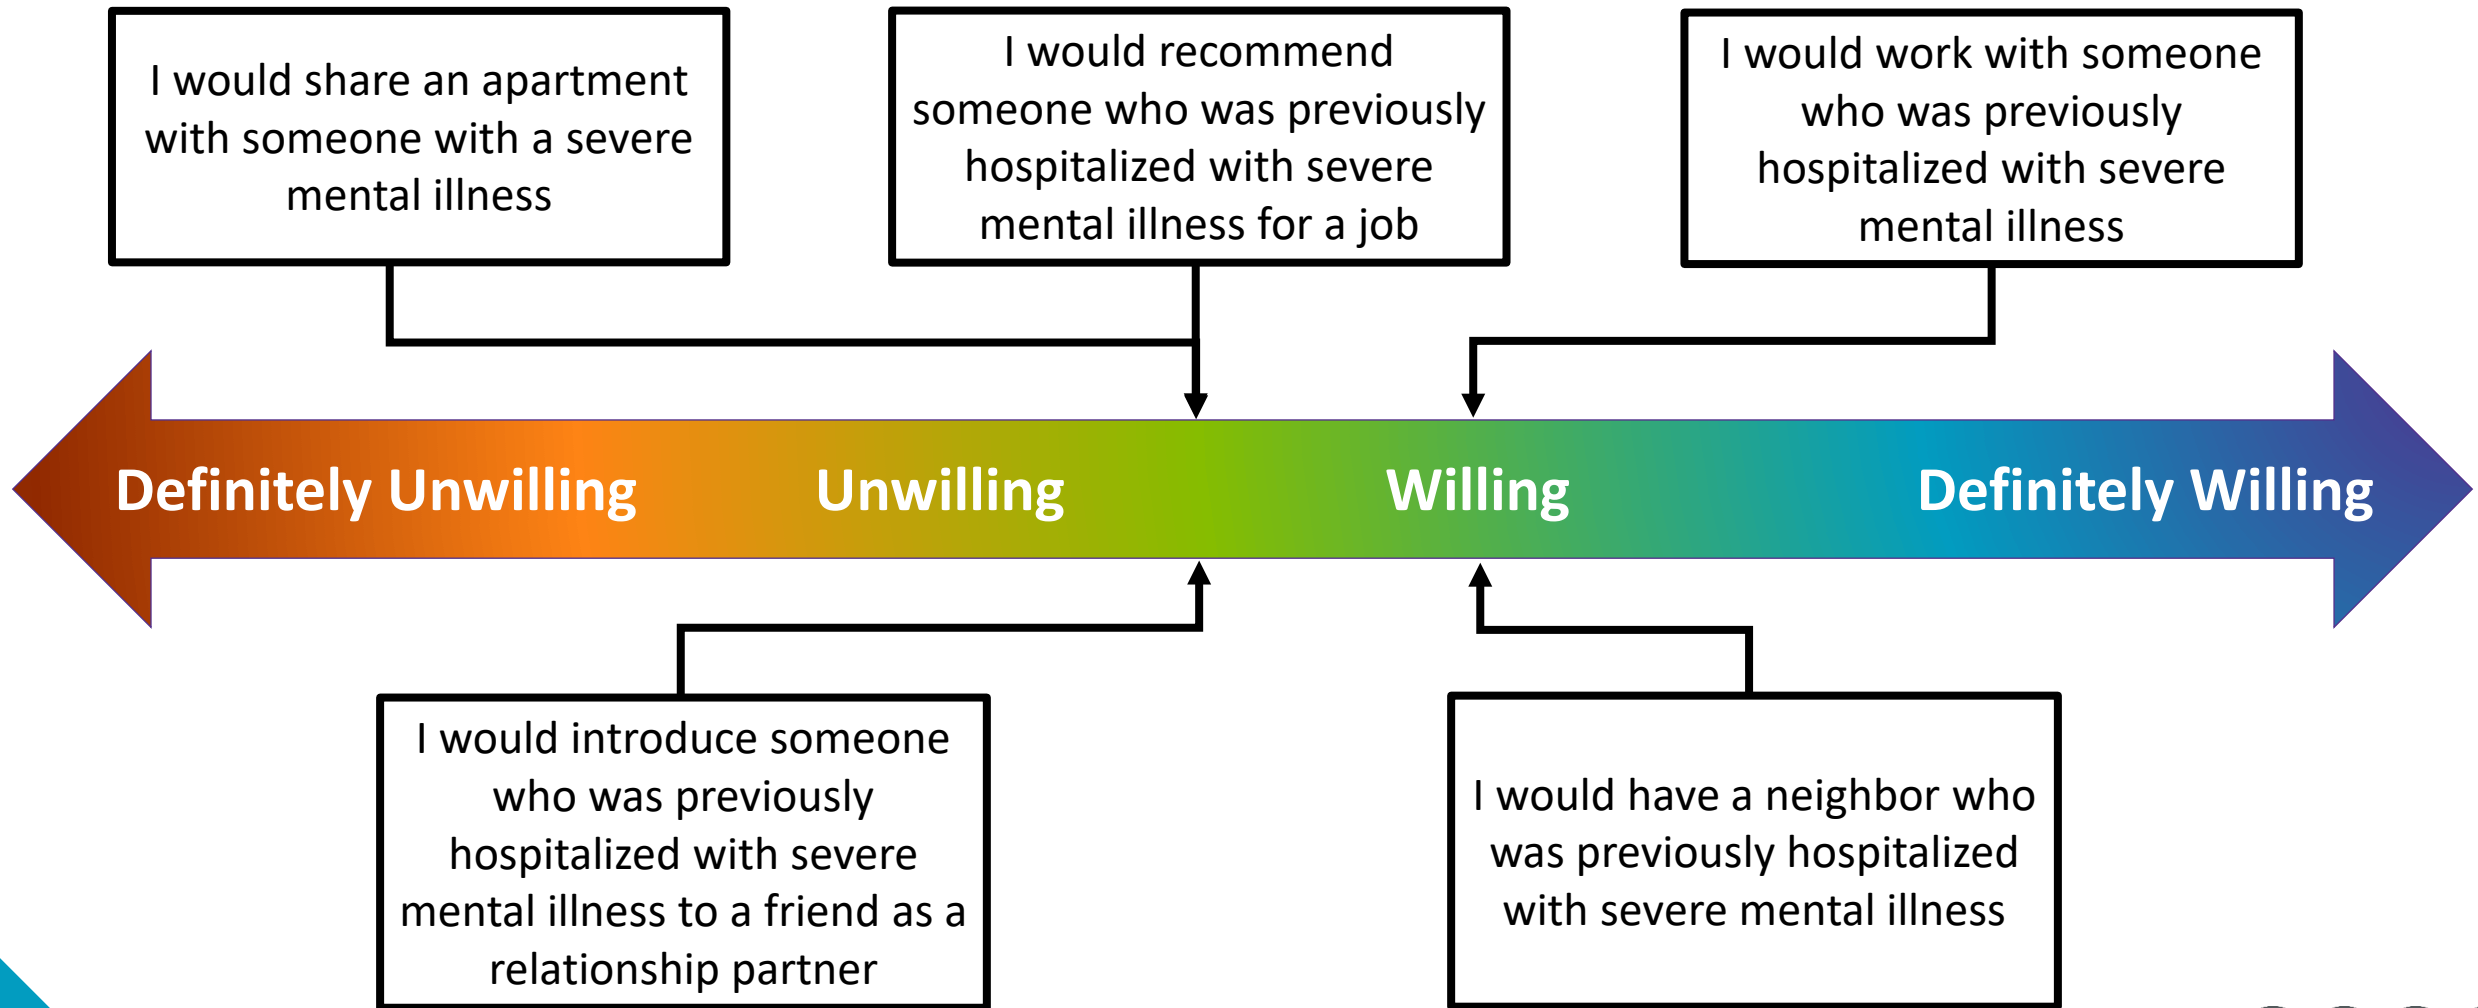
I would share an apartment with someone with a severe mental illness

I would recommend someone who was previously hospitalized with severe mental illness for a job

I would work with someone who was previously hospitalized with severe mental illness

Definitely Unwilling

Unwilling

Willing

Definitely Willing

I would introduce someone who was previously hospitalized with severe mental illness to a friend as a relationship partner

I would have a neighbor who was previously hospitalized with severe mental illness